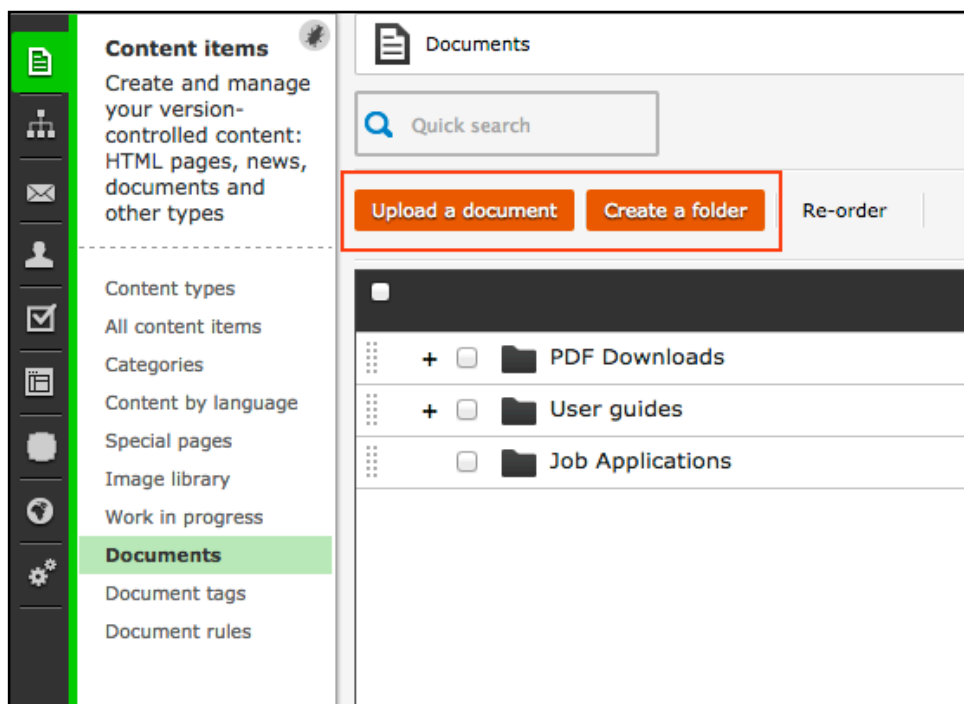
Content items

Create and manage your version-controlled content: HTML pages, news, documents and other types

Content types
All content items
Categories
Content by language
Special pages
Image library
Work in progress
Documents
Document tags
Document rules

Documents

Quick search

Upload a document
Create a folder
Re-order

+ PDF Downloads
+ User guides
Job Applications